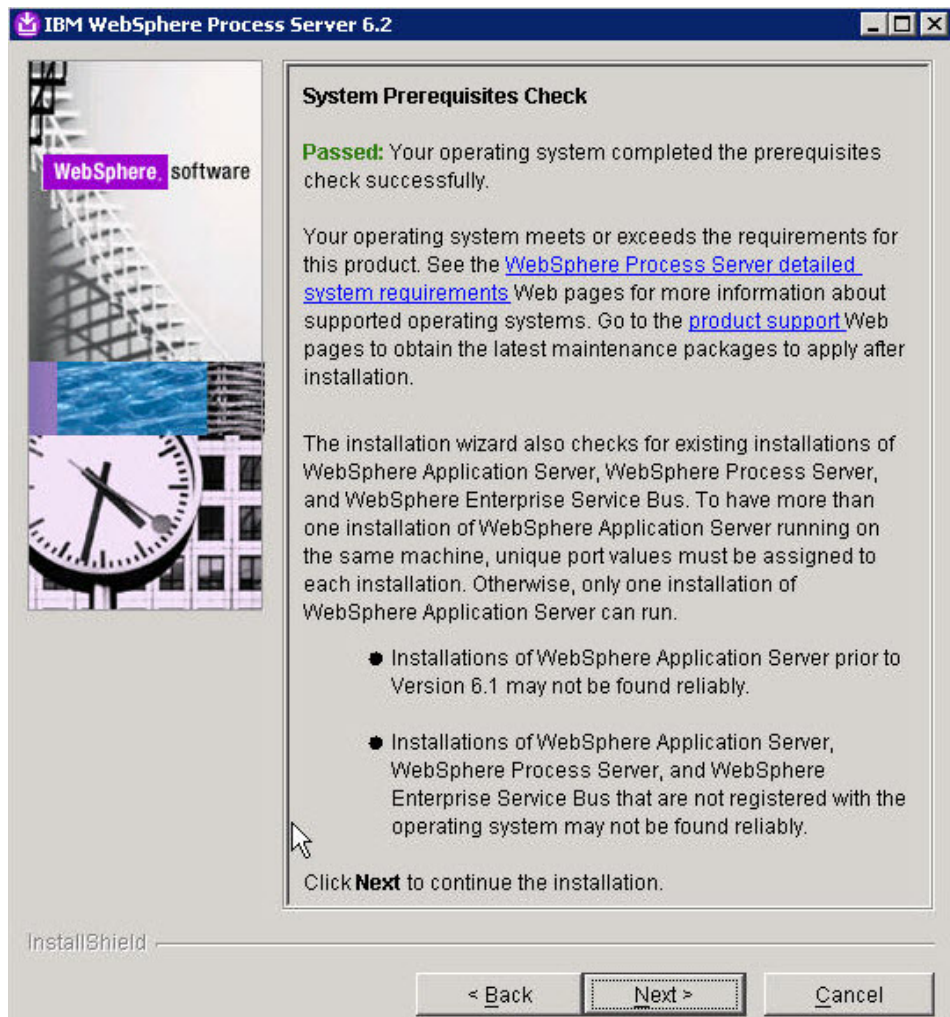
IBM WebSphere Process Server 6.2

WebSphere. software

System Prerequisites Check

Passed: Your operating system completed the prerequisites check successfully.

Your operating system meets or exceeds the requirements for this product. See the WebSphere Process Server detailed system requirements Web pages for more information about supported operating systems. Go to the product support Web pages to obtain the latest maintenance packages to apply after installation.

The installation wizard also checks for existing installations of WebSphere Application Server, WebSphere Process Server, and WebSphere Enterprise Service Bus. To have more than one installation of WebSphere Application Server running on the same machine, unique port values must be assigned to each installation. Otherwise, only one installation of WebSphere Application Server can run.

- Installations of WebSphere Application Server prior to Version 6.1 may not be found reliably.

- Installations of WebSphere Application Server, WebSphere Process Server, and WebSphere Enterprise Service Bus that are not registered with the operating system may not be found reliably.

Click Next to continue the installation.

InstallShield

< Back Next > Cancel